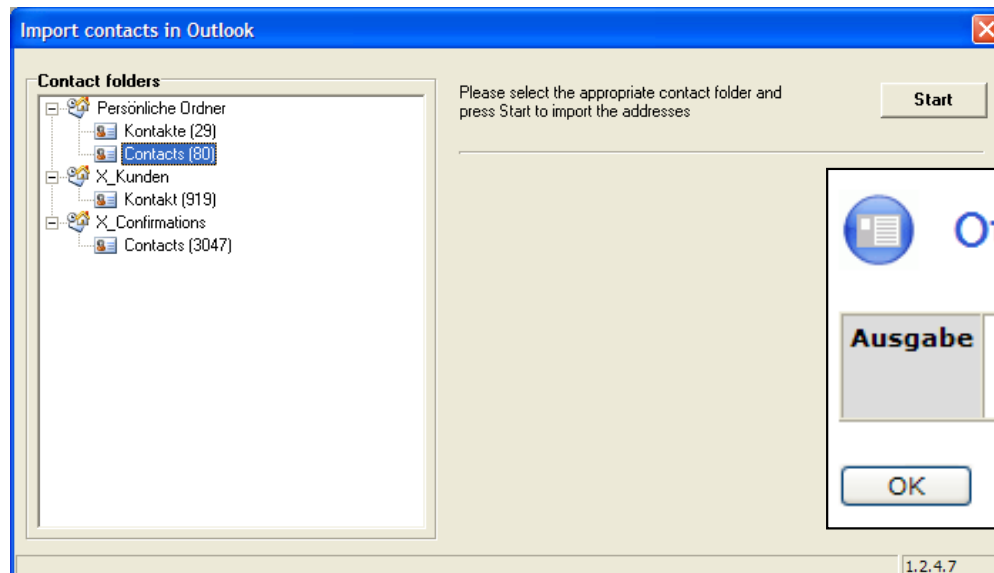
Import contacts in Outlook

Contact folders

Persönliche Ordner
Kontakte (29)
Contacts (80)
X_Kunden
Kontakt (919)
X_Confirmations
Contacts (3047)

Please select the appropriate contact folder and press Start to import the addresses

Start

O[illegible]

Ausgabe

OK

1.2.4.7